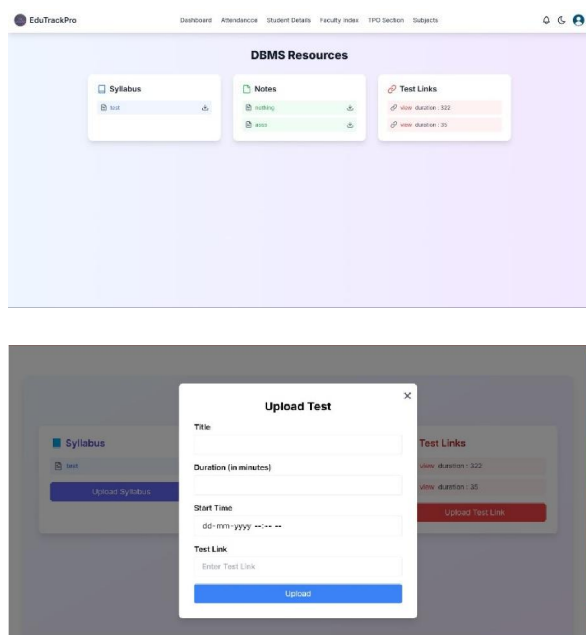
EduTrackPro

Dashboard Attendance Student Details Faculty Index TPO Section Subjects

DBMS Resources

Syllabus

test

Notes

nothing

asss

Test Links

view duration : 322

view duration : 35

Syllabus

test

Upload Syllabus

Upload Test

Title

Duration (in minutes)

Start Time

dd-mm-yyyy --:-- --

Test Link

Enter Test Link

Upload

Test Links

view duration : 322

view duration : 35

Upload Test Link